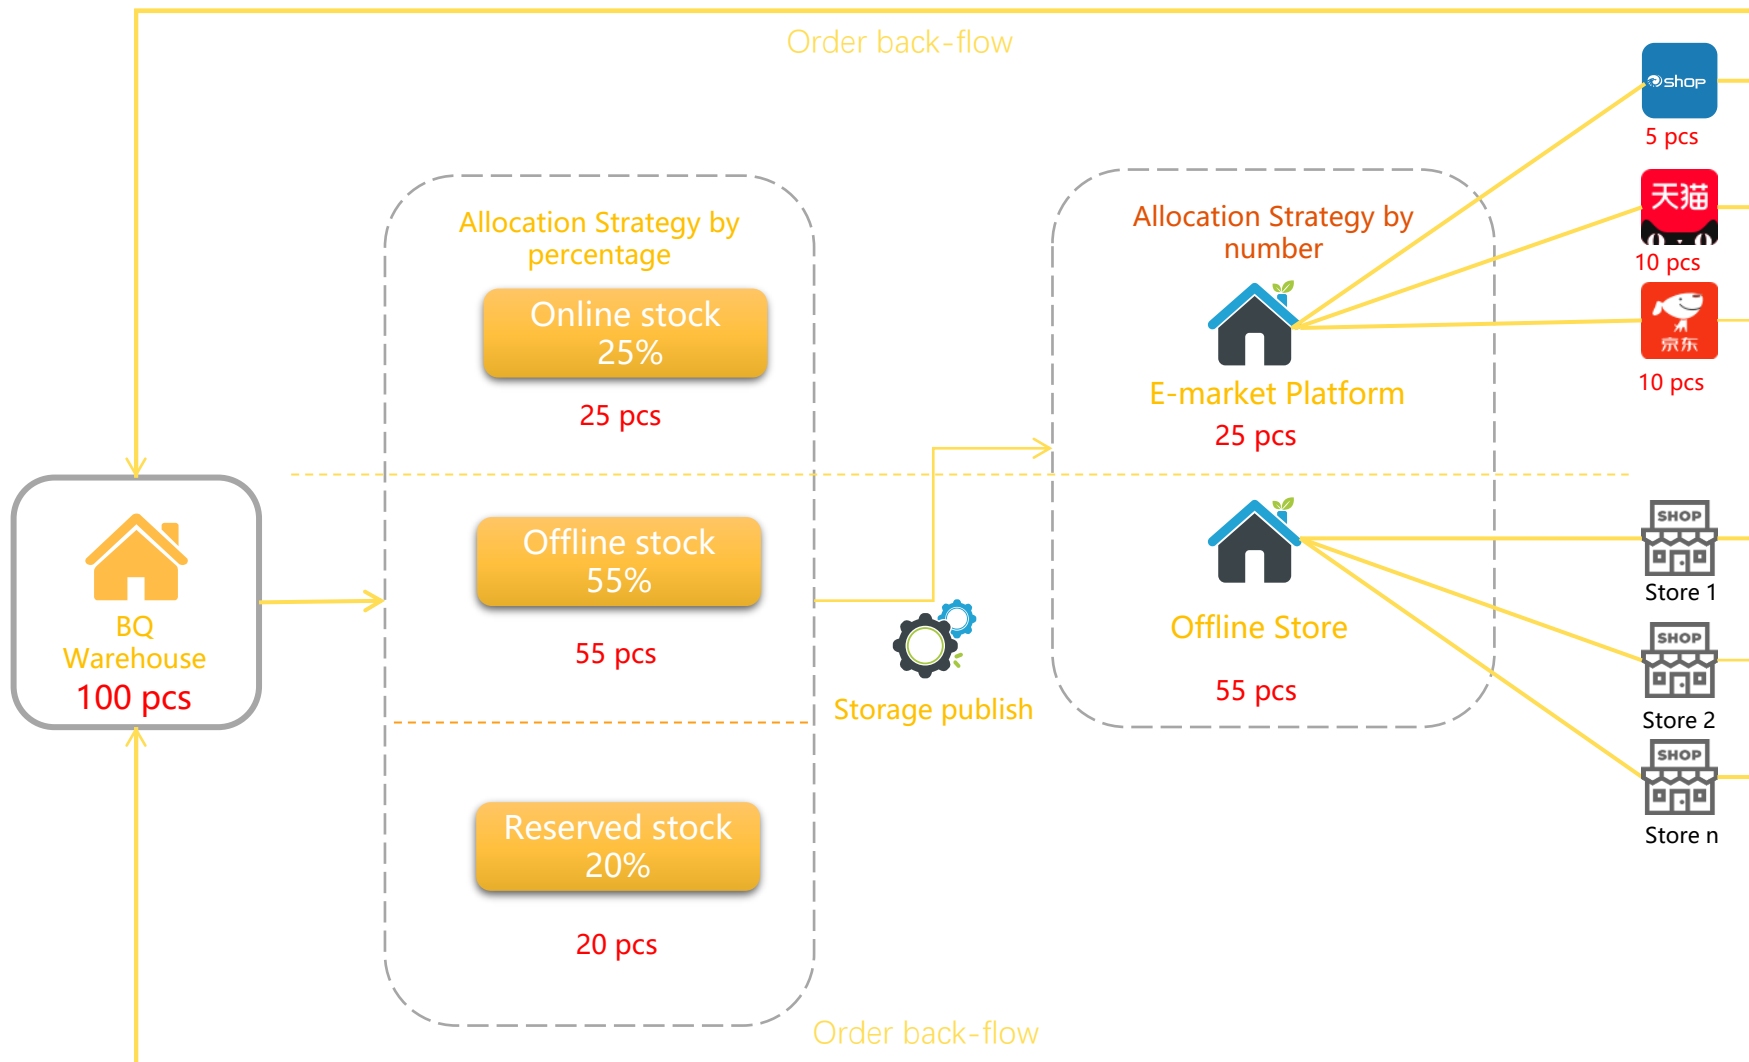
Order back-flow

BQ Warehouse
100 pcs

Allocation Strategy by percentage

Online stock
25%

25 pcs

Offline stock
55%

55 pcs

Reserved stock
20%

20 pcs

Storage publish

Allocation Strategy by number

E-market Platform
25 pcs

Offline Store

55 pcs

shop
5 pcs

天猫
10 pcs

京东
10 pcs

SHOP
Store 1

SHOP
Store 2

SHOP
Store n

Order back-flow